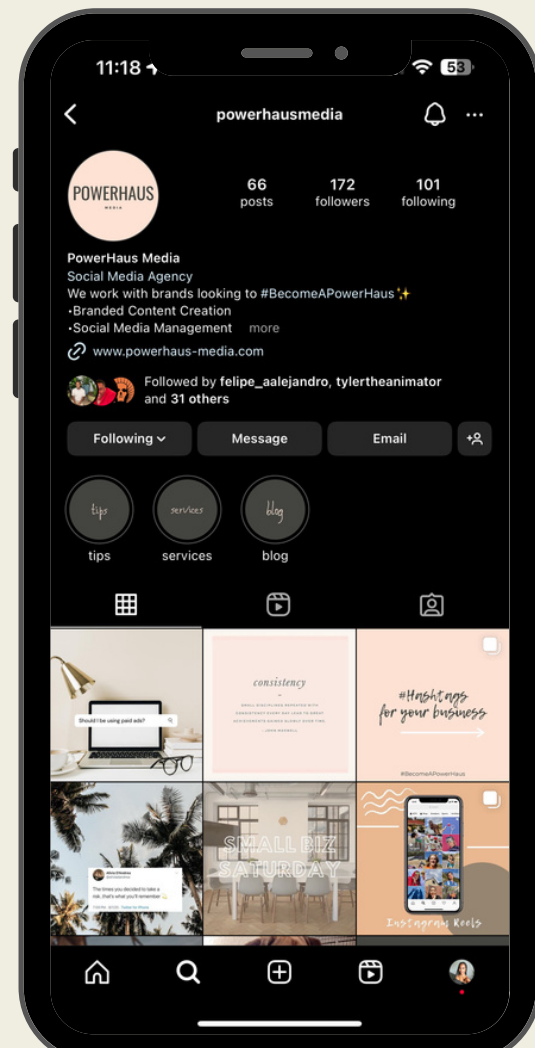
11:18

53

powerhausmedia

POWERHAUS
MEDIA

66
posts

172
followers

101
following

PowerHaus Media
Social Media Agency
We work with brands looking to #BecomeAPowerHaus✨
•Branded Content Creation
•Social Media Management more

www.powerhaus-media.com

Followed by felipe_aalejandro, tylertheanimator and 31 others

Following

Message

Email

tips
tips

services
services

blog
blog

Should I be using paid ads?

consistency

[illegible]

#Hashtags for your business

#BecomeAPowerHaus

The times you decided to take a risk, that's what you'll remember

SMALL BIZ SATURDAY

Instagram Reels